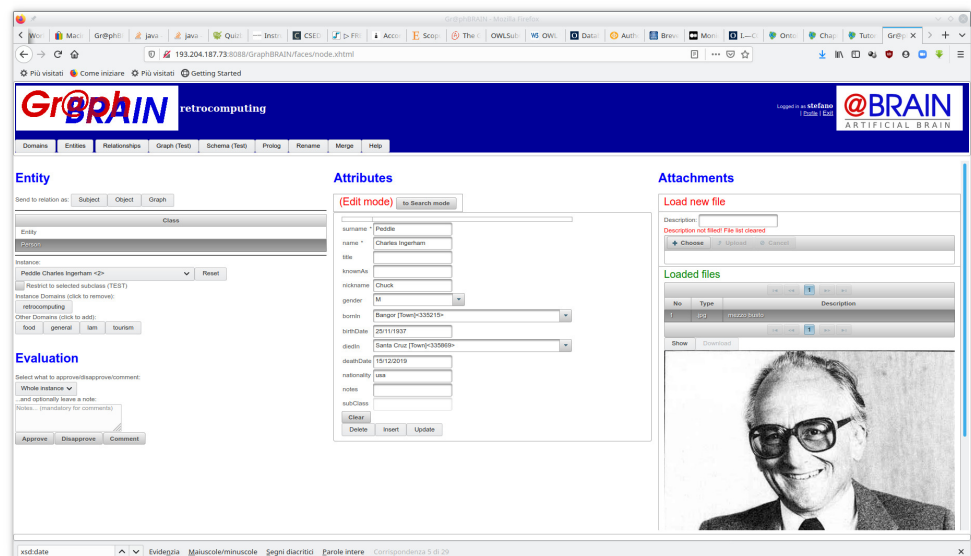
GraphBRAIN - Mozilla Firefox

Wor | Mac | Gr@phB | java | java | Quiz | Instr | CSED | FRI | Acco | Scop | The | OWLSub | OWL | Data | Auth | Brev | Mon | L— | Onto | Chap | Tuto | Gr@p

193.204.187.73:8088/GraphBRAIN/faces/node.xhtml

Più visitati | Come iniziare | Più visitati | Getting Started

Gr@ph BRAIN retrocomputing

Logged in as stefano | Profile | Exit

@BRAIN ARTIFICIAL BRAIN

Domains | Entities | Relationships | Graph (Test) | Schema (Test) | Prolog | Rename | Merge | Help

Entity

Send to relation as: Subject | Object | Graph

| Class |
|---|
| Entity |
| Person |

Instance:
Peddle Charles Ingerham <2> | Reset
Restrict to selected subclass (TEST)
Instance Domains (click to remove):
retrocomputing
Other Domains (click to add):
food | general | iam | tourism

Evaluation

Select what to approve/disapprove/comment:
Whole instance
...and optionally leave a note:
Notes... (mandatory for comments)
Approve | Disapprove | Comment

Attributes

(Edit mode) to Search mode

surname * Peddle
name * Charles Ingerham
title
knownAs
nickname Chuck
gender M
bornIn Bangor [Town]<335215>
birthDate 25/11/1937
diedIn Santa Cruz [Town]<335869>
deathDate 15/12/2019
nationality usa
notes
subClass
Clear
Delete | Insert | Update

Attachments

Load new file

Description:
Description not filled! File list cleared
+ Choose | Upload | Cancel

Loaded files

| No | Type | Description |
|---|---|---|
| 1 | jpg | mezzo busto |

Show | Download

xsd:date | Evidenzia | Maiuscole/minuscole | Segni diacritici | Parole intere | Corrispondenza 5 di 29